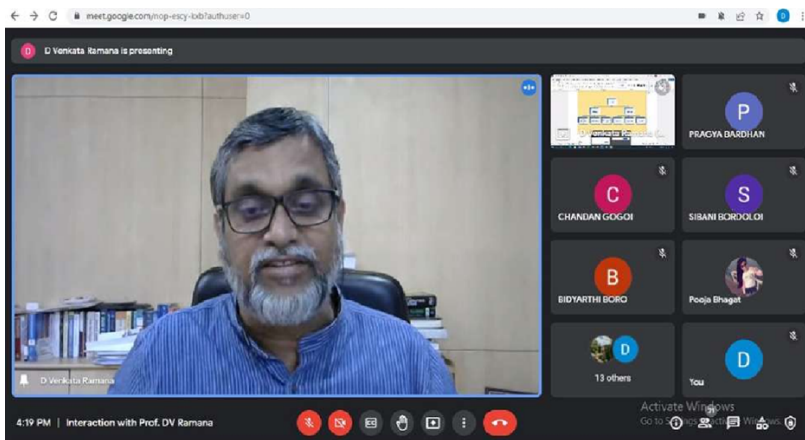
meet.google.com/nop-escy-bxb?authuser=0

D Venkata Ramana is presenting

D Venkata Ramana

P
PRAGYA BARDHAN

C
CHANDAN GOGOI

S
SIBANI BORDOLOI

B
BIDYARTHI BORO

Pooja Bhagat

D
13 others

D
You

4:19 PM | Interaction with Prof. DV Ramana

Activate Windows
Go to Settings to activate Windows.